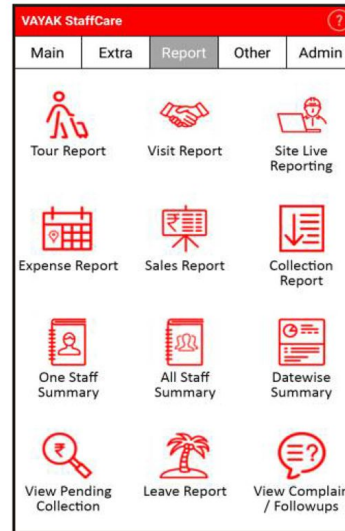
VAYAK StaffCare

?

Main | Extra | Report | Other | Admin

Tour Report

Visit Report

Site Live Reporting

Expense Report

Sales Report

Collection Report

One Staff Summary

All Staff Summary

Datewise Summary

View Pending Collection

Leave Report

View Complain / Followups